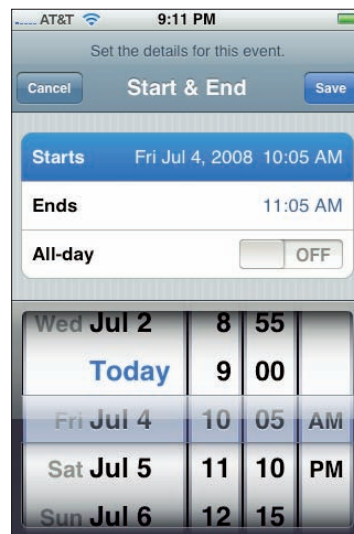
AT&T 9:11 PM

Set the details for this event.

Cancel Start & End Save

Starts Fri Jul 4, 2008 10:05 AM

Ends 11:05 AM

All-day OFF

Wed Jul 2 8 55
Today 9 00
Fri Jul 4 10 05 AM
Sat Jul 5 11 10 PM
Sun Jul 6 12 15